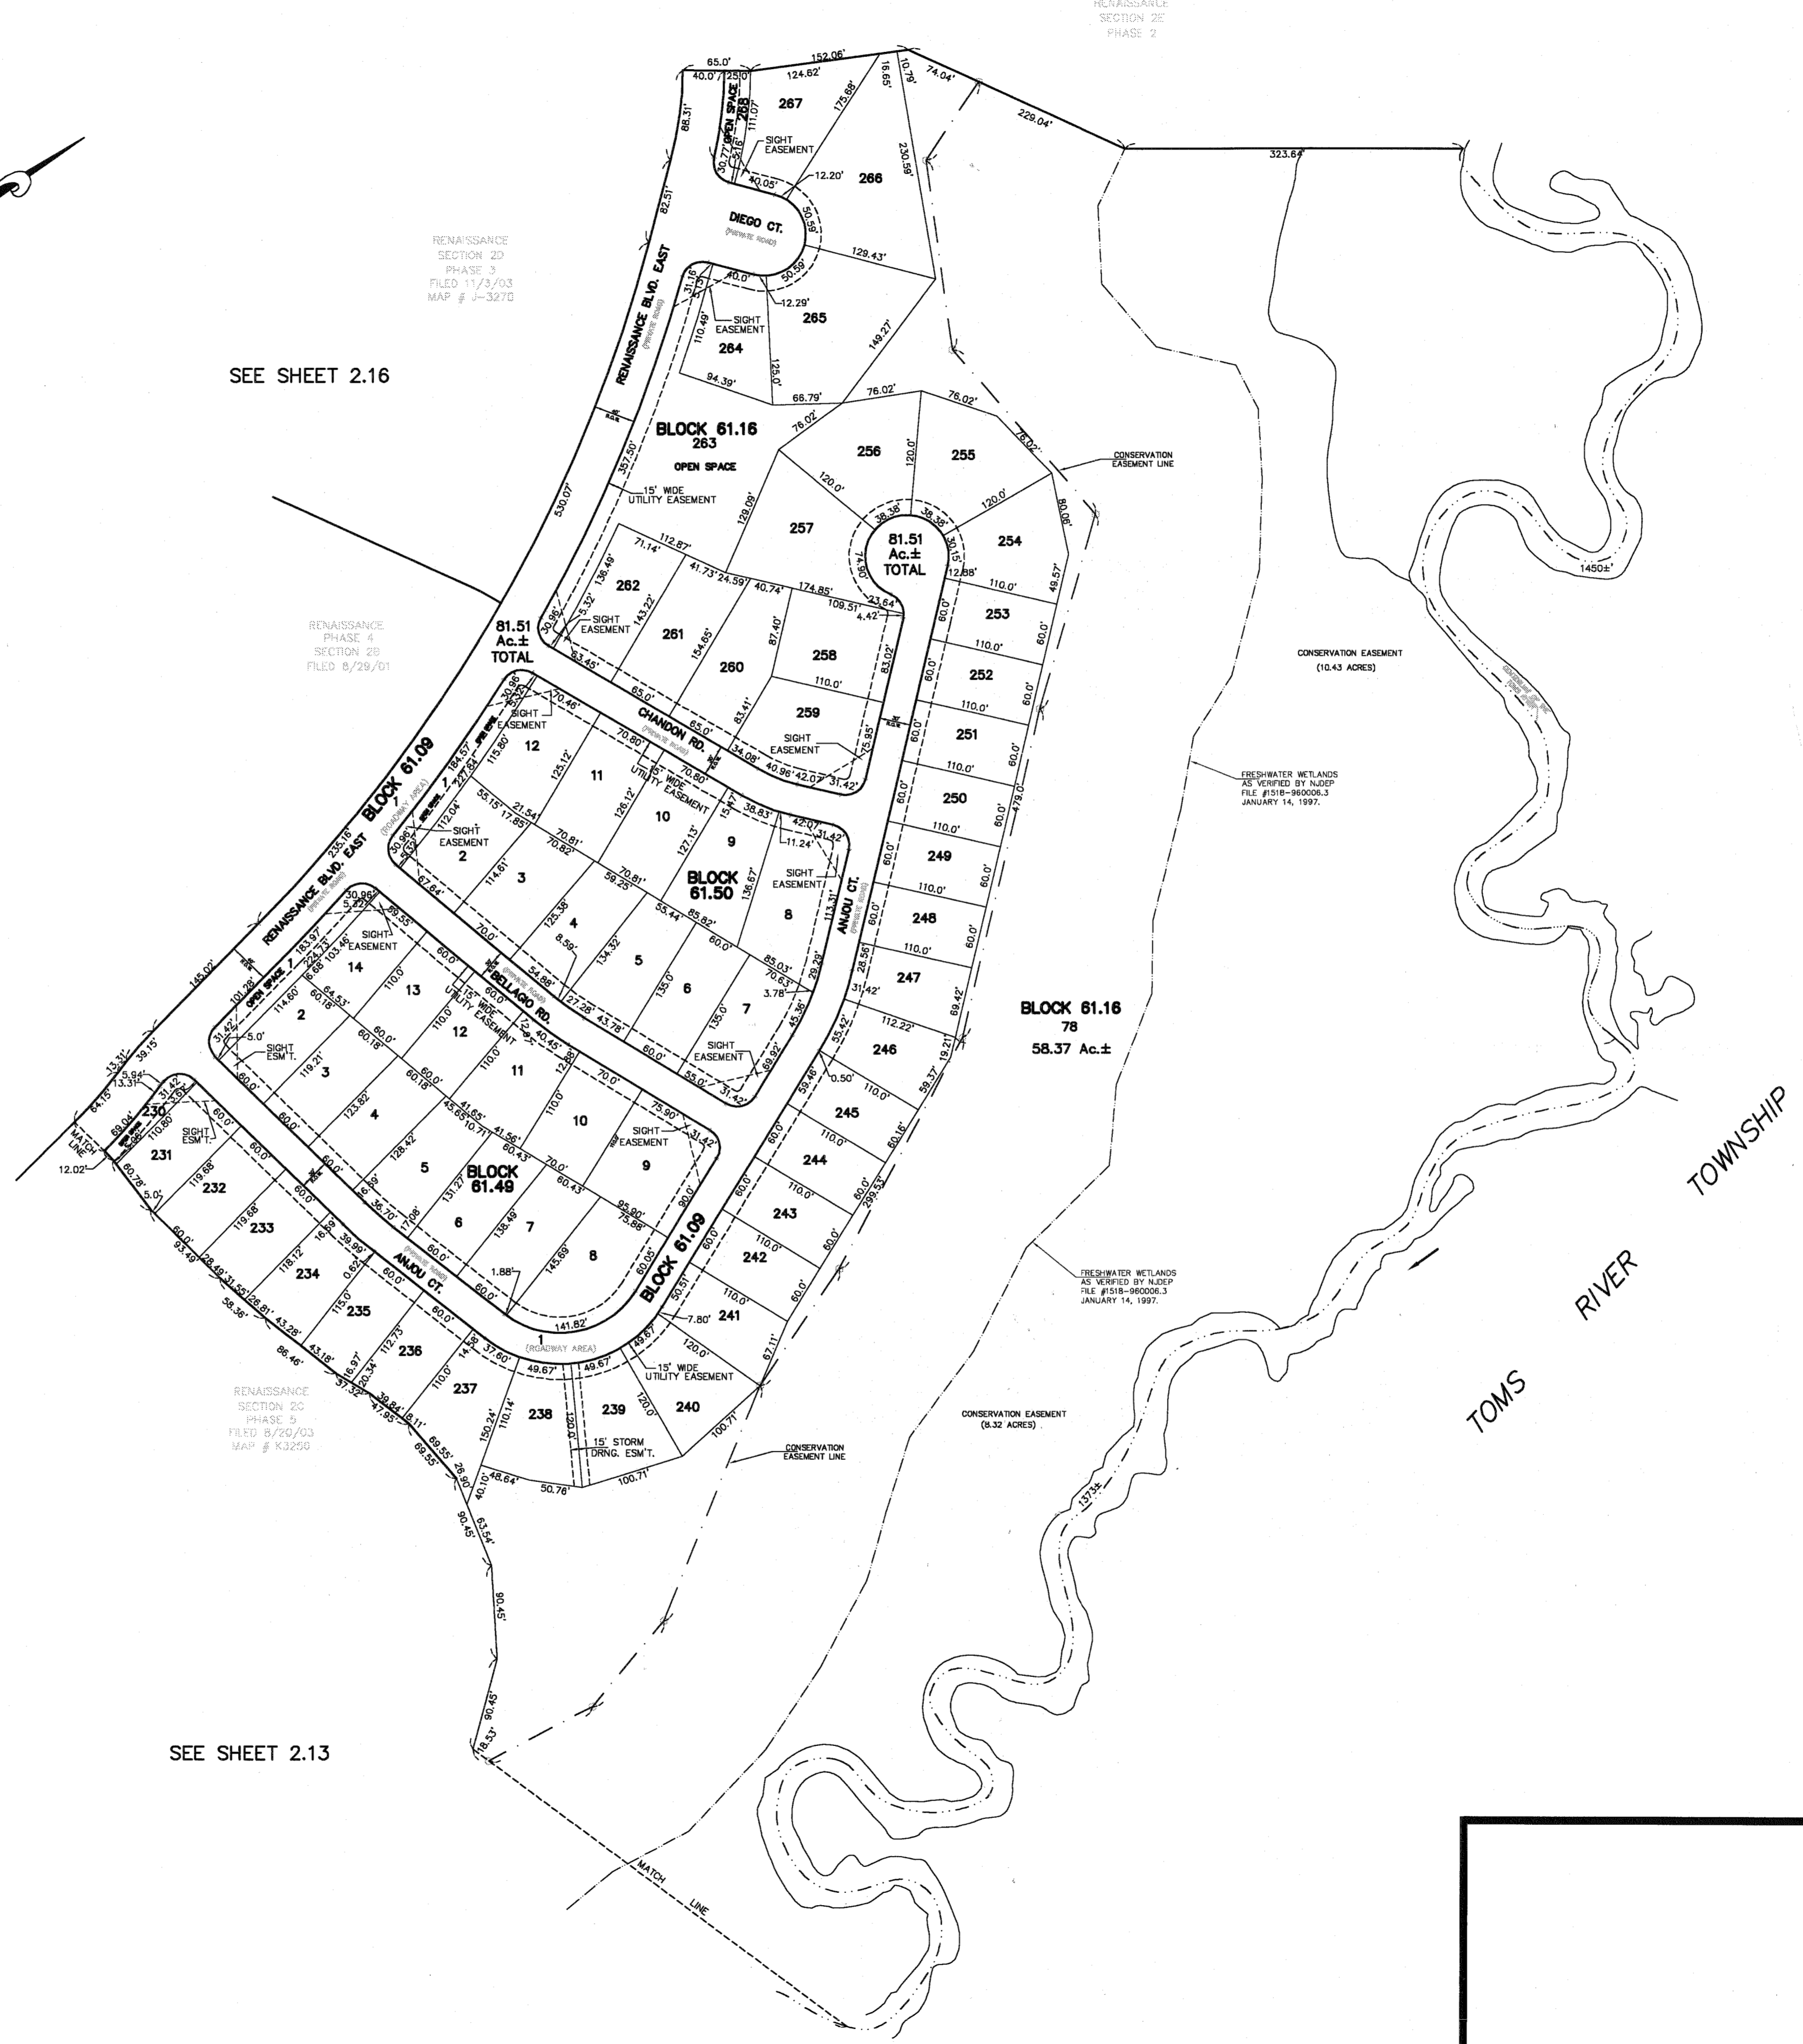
RENAISSANCE
SECTION 2E
PHASE 2

RENAISSANCE
SECTION 2D
PHASE 3
FILED 11/3/03
MAP # J-3270

SEE SHEET 2.16

RENAISSANCE
PHASE 4
SECTION 2B
FILED 8/29/01

RENAISSANCE
SECTION 2C
PHASE 5
FILED 8/20/03
MAP # K3250

SEE SHEET 2.13

65.0'
40.0' 25.0'
152.06'
124.62'
16.65'
10.79'
74.04'
229.04'
323.64'
267
175.88'
OPEN SPACE
268
111.07'
SIGHT EASEMENT
12.20'
266
230.59'
40.05'
DIEGO CT.
(PRIVATE ROAD)
50.59'
129.43'
40.0'
50.59'
12.29'
SIGHT EASEMENT
265
264
110.49'
125.0'
94.39'
149.27'
66.79'
76.02'
76.02'
76.02'
88.31'
82.51'
RENAISSANCE BLVD. EAST
(PRIVATE ROAD)
BLOCK 61.16
263
OPEN SPACE
357.50'
530.07'
15' WIDE UTILITY EASEMENT
256
120.0'
255
CONSERVATION EASEMENT LINE
120.0'
120.0'
129.09'
257
38.38'
38.38'
81.51 Ac.± TOTAL
254
80.06'
112.87'
71.14'
41.73' 24.59' 40.74'
174.85'
109.51'
23.64'
4.42'
12.88'
110.0'
49.57'
262
138.49'
143.22'
261
154.65'
260
87.40'
258
83.02'
253
60.0'
SIGHT EASEMENT
63.45'
81.51 Ac.± TOTAL
65.0'
110.0'
252
110.0'
CONSERVATION EASEMENT
(10.43 ACRES)
30.96'
70.46'
SIGHT EASEMENT
12
115.80'
70.80'
CHANDON RD.
(PRIVATE ROAD)
65.0'
83.41'
259
SIGHT EASEMENT
34.08' 40.96' 42.07' 31.42'
75.95'
110.0'
251
60.0'
125.12'
11
70.80'
15' WIDE UTILITY EASEMENT
110.0'
250
FRESHWATER WETLANDS AS VERIFIED BY NJDEP FILE #1518-960006.3 JANUARY 14, 1997.
479.0'
BLOCK 61.09
235.16'
RENAISSANCE BLVD. EAST
(PRIVATE ROAD)
184.57'
112.04'
55.15' 21.54'
17.85'
126.12'
10
127.13'
9
38.83'
42.07'
31.42'
11.24'
110.0'
SIGHT EASEMENT
2
114.61'
3
70.81'
70.82'
BLOCK 61.50
136.67'
SIGHT EASEMENT
249
110.0'
67.64'
70.81'
59.25'
55.44'
85.82'
8
113.31'
ANJOU CT.
248
30.96'
SIGHT EASEMENT
14
110.0'
13
125.38'
4
8.59'
134.32'
5
135.0'
6
60.0'
85.03'
70.63'
3.78'
29.39'
110.0'
247
145.00'
OPEN SPACE
183.97'
224.73'
103.46'
60.0'
70.0'
BELLAGIO RD.
(PRIVATE ROAD)
54.88'
27.28' 43.78'
135.0'
7
45.36'
31.42'
112.22'
246
69.42'
BLOCK 61.16
78
58.37 Ac.±
101.28'
114.60'
2
64.53'
60.18'
60.0'
110.0'
12
15' WIDE UTILITY EASEMENT
40.45'
60.0'
SIGHT EASEMENT
55.0'
63.92'
55.42'
19.21'
5.0'
SIGHT ESM'T.
119.21'
3
60.18'
60.0'
11
110.0'
70.0'
0.50'
110.0'
59.37'
39.15'
13.31'
5.94'
13.31'
31.42'
230
64.15'
MATCH LINE
69.04'
110.80'
60.0'
231
SIGHT ESM'T.
60.0'
123.82'
4
60.18'
41.65'
45.65' 10.71'
41.56'
60.43'
10
110.0'
75.90'
31.42'
SIGHT EASEMENT
9
245
60.0'
110.0'
60.16'
12.02'
60.78'
5.0'
232
119.68'
60.0'
128.42'
5
131.27'
BLOCK 61.49
70.0'
60.43'
244
110.0'
60.0'
233
119.68'
60.0'
36.70'
17.08'
6
138.49'
7
95.90'
75.88'
90.0'
243
60.0'
299.53'
60.0'
93.49'
234
118.12'
16.88'
39.99'
0.62'
60.0'
ANJOU CT.
(PRIVATE ROAD)
145.69'
8
60.05'
BLOCK 61.09
60.0'
110.0'
242
60.0'
FRESHWATER WETLANDS AS VERIFIED BY NJDEP FILE #1518-960006.3 JANUARY 14, 1997.
28.49' 31.55' 26.81'
58.36'
43.28'
235
115.0'
60.0'
60.0'
1.88'
141.82'
50.51'
7.80'
241
110.0'
67.11'
86.46'
43.18'
16.97'
20.34'
236
112.73'
14.39'
37.60'
1
(ROADWAY AREA)
49.67'
49.67'
49.67'
120.0'
15' WIDE UTILITY EASEMENT
37.32'
47.95'
39.84'
8.11'
237
110.0'
150.24'
110.14'
238
120.0'
239
120.0'
240
100.71'
CONSERVATION EASEMENT
(8.32 ACRES)
15' STORM DRNG. ESM'T.
CONSERVATION EASEMENT LINE
69.55'
69.55'
28.90'
40.10'
48.64'
50.76'
100.71'
90.45'
63.54'
90.45'
90.45'
18.53'
MATCH LINE
1450±'
1373±'
TOMS RIVER TOWNSHIP